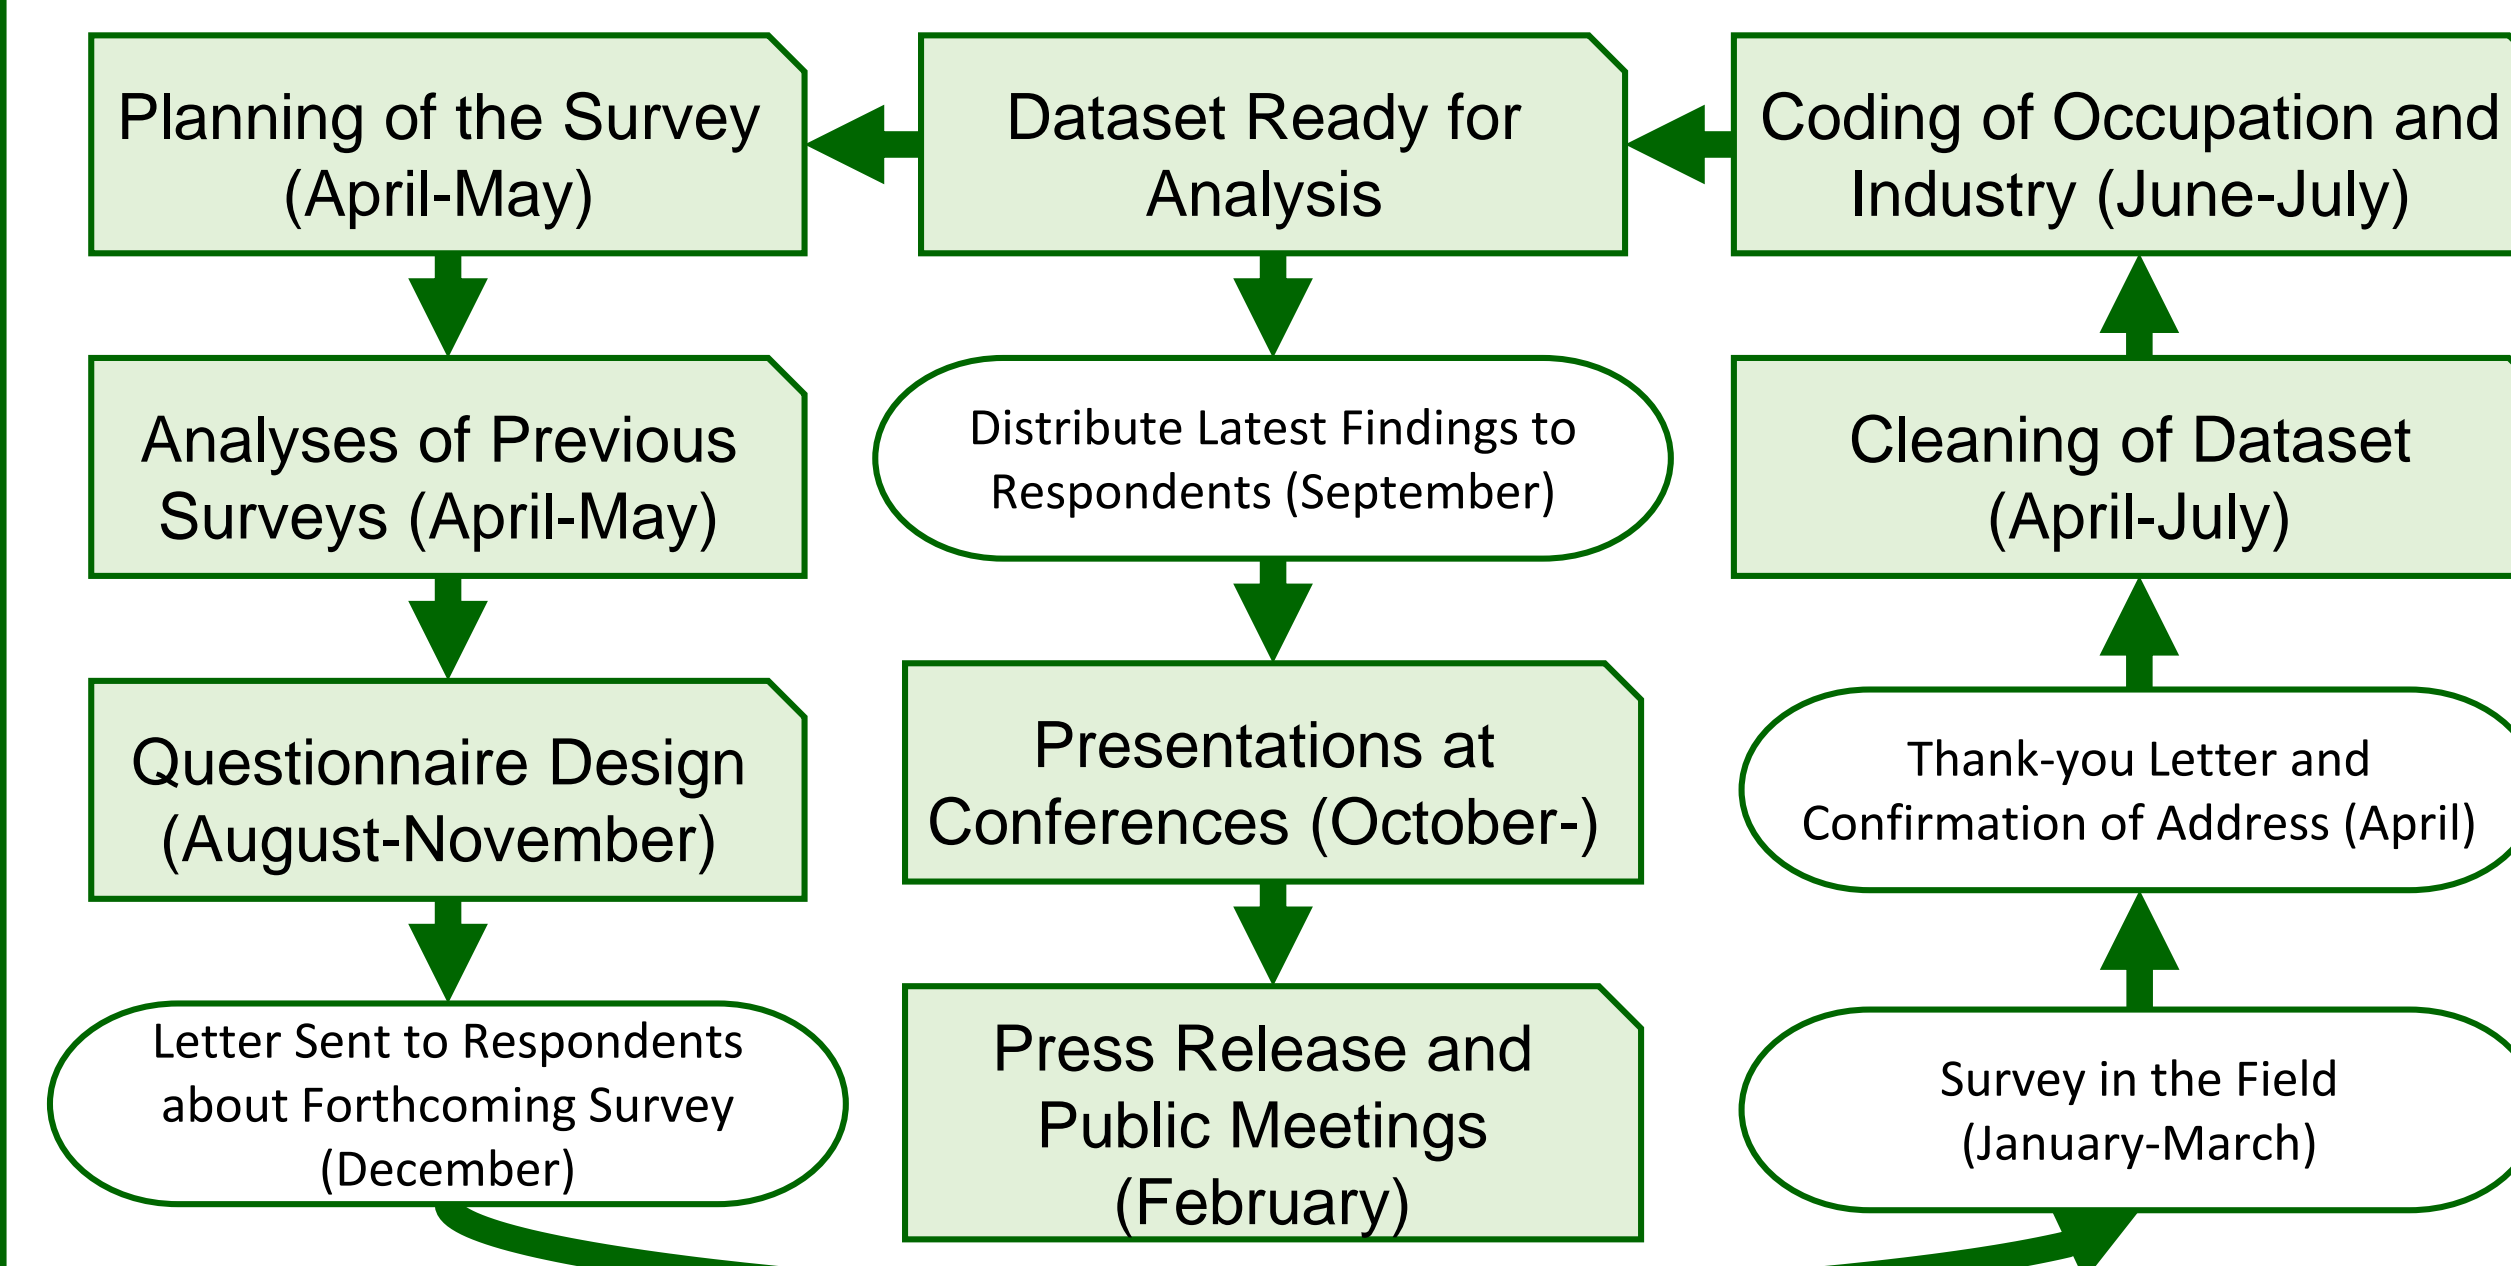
Planning of the Survey (April-May)

Analyses of Previous Surveys (April-May)

Questionnaire Design (August-November)

Letter Sent to Respondents about Forthcoming Survey (December)

Dataset Ready for Analysis

Distribute Latest Findings to Respondents (September)

Presentations at Conferences (October-)

Press Release and Public Meetings (February)

Coding of Occupation and Industry (June-July)

Cleaning of Dataset (April-July)

Thank-you Letter and Confirmation of Address (April)

Survey in the Field (January-March)